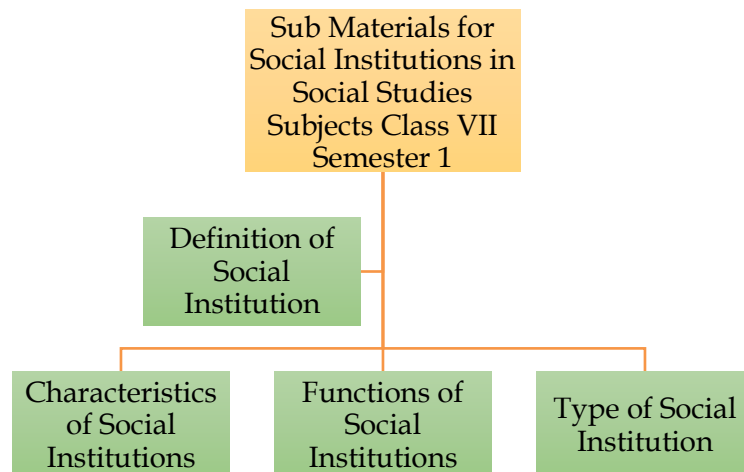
Sub Materials for Social Institutions in Social Studies Subjects Class VII Semester 1

Definition of Social Institution

Characteristics of Social Institutions

Functions of Social Institutions

Type of Social Institution